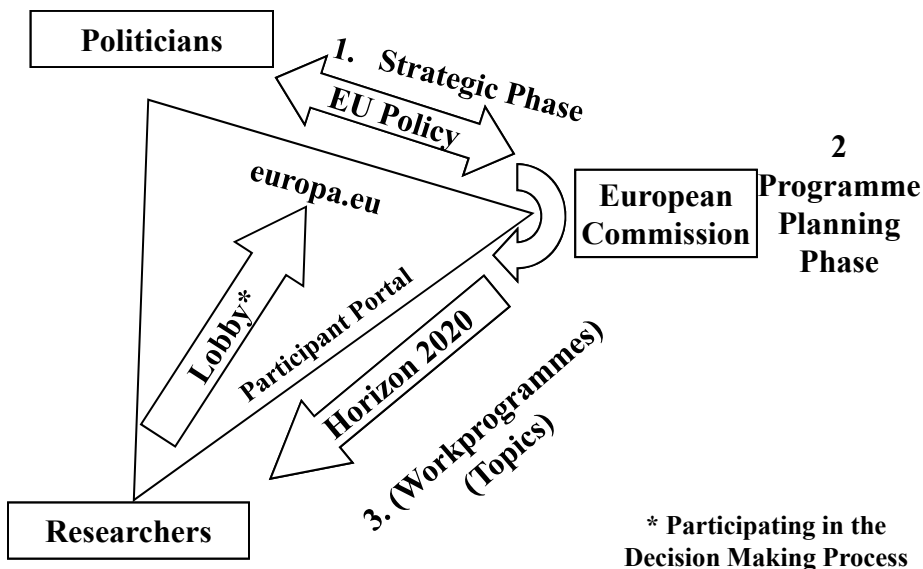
Politicians

1. Strategic Phase

EU Policy

europa.eu

European Commission

2 Programme Planning Phase

Lobby*

Participant Portal

Horizon 2020

3. (Workprogrammes) (Topics)

Researchers

* Participating in the Decision Making Process